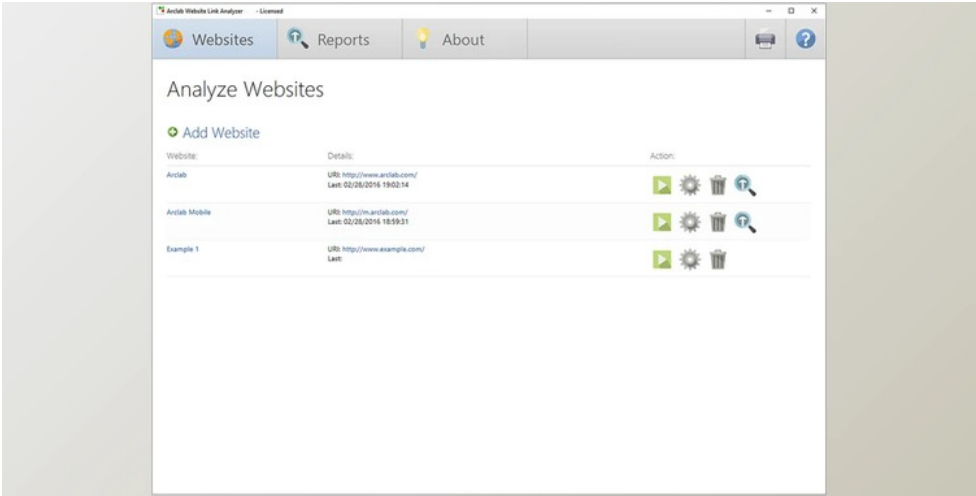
Arclab Website Link Analyzer - Licensed

Websites Reports About

Analyze Websites

Add Website

| Website: | Details: | Action: |
|---|---|---|
| Arclab | URI: http://www.arclab.com/ Last: 02/28/2016 19:02:14 | |
| Arclab Mobile | URI: http://m.arclab.com/ Last: 02/28/2016 18:59:31 | |
| Example 1 | URI: http://www.example.com/ Last: | |